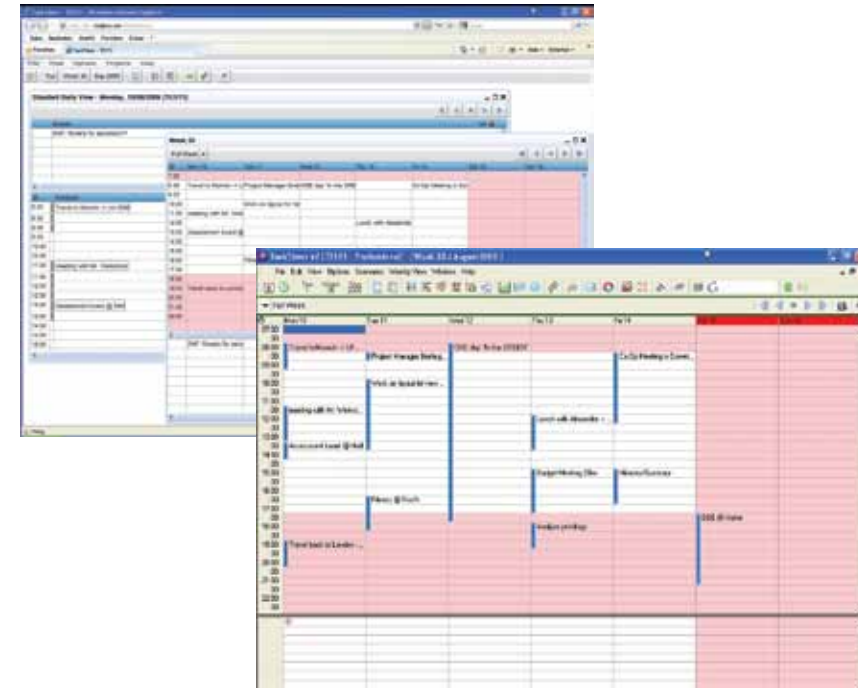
Standard Daily View - Monday, 10/08/2009 (Wk33)

Week 33

Full Week

Travel to Munich > Li

Project Manager Briefi

DSE day for the DRB

Co-Op Meeting > Euro

Work on layout for ne

meeting with Mr. Weis

Lunch with Alexandr

Assessment board

Travel back to Londo

SAP Review for decision?

Meeting with Mr. Weisbrodt

Assessment board

File Edit View Options Scenarios Velocity View Window Help

Full Week

Mon 10

Tue 11

Wed 12

Thu 13

Fri 14

07:00

Travel to Munich > LH

Project Manager Briefing

DSE day for the DRB

Co-Op Meeting > Euro

Work on layout for new

meeting with Mr. Weisbr

Lunch with Alexandra

Assessment board @ Mett

Budget Meeting (Ste

Minutes/Summary

Memo @ Fourth

DSE @ Home

Analyze printing

Travel back to London